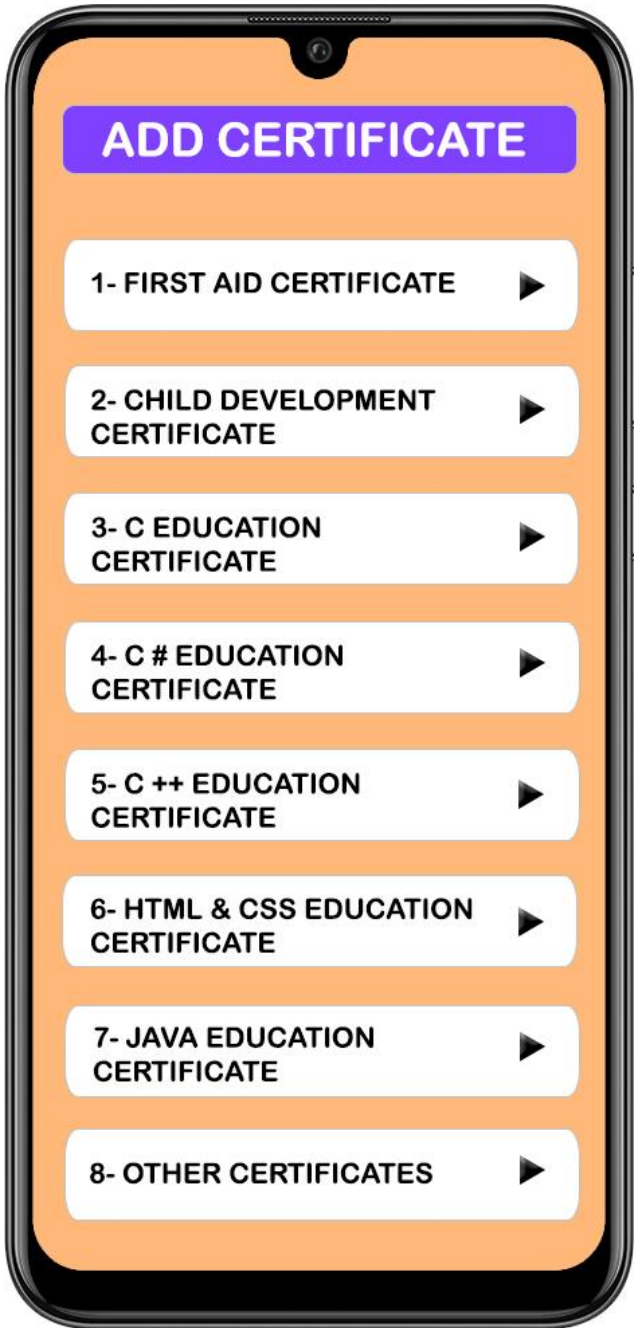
ADD CERTIFICATE

1- FIRST AID CERTIFICATE ▶

2- CHILD DEVELOPMENT CERTIFICATE ▶

3- C EDUCATION CERTIFICATE ▶

4- C # EDUCATION CERTIFICATE ▶

5- C ++ EDUCATION CERTIFICATE ▶

6- HTML & CSS EDUCATION CERTIFICATE ▶

7- JAVA EDUCATION CERTIFICATE ▶

8- OTHER CERTIFICATES ▶